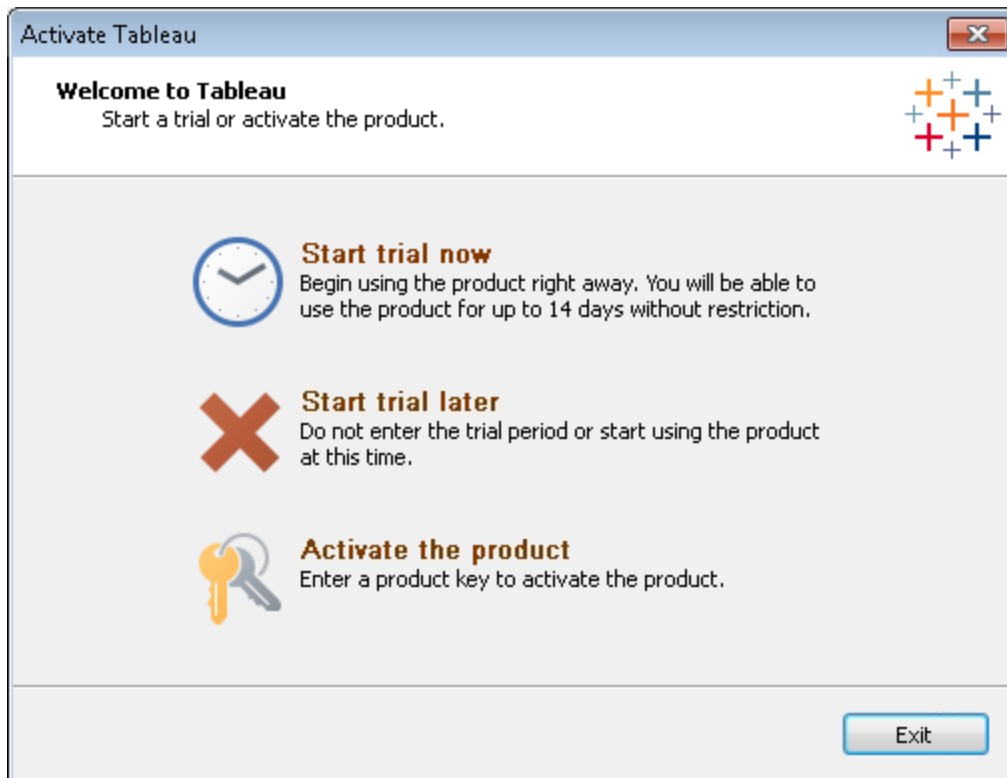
Activate Tableau

Welcome to Tableau
Start a trial or activate the product.

Start trial now
Begin using the product right away. You will be able to use the product for up to 14 days without restriction.

Start trial later
Do not enter the trial period or start using the product at this time.

Activate the product
Enter a product key to activate the product.

Exit